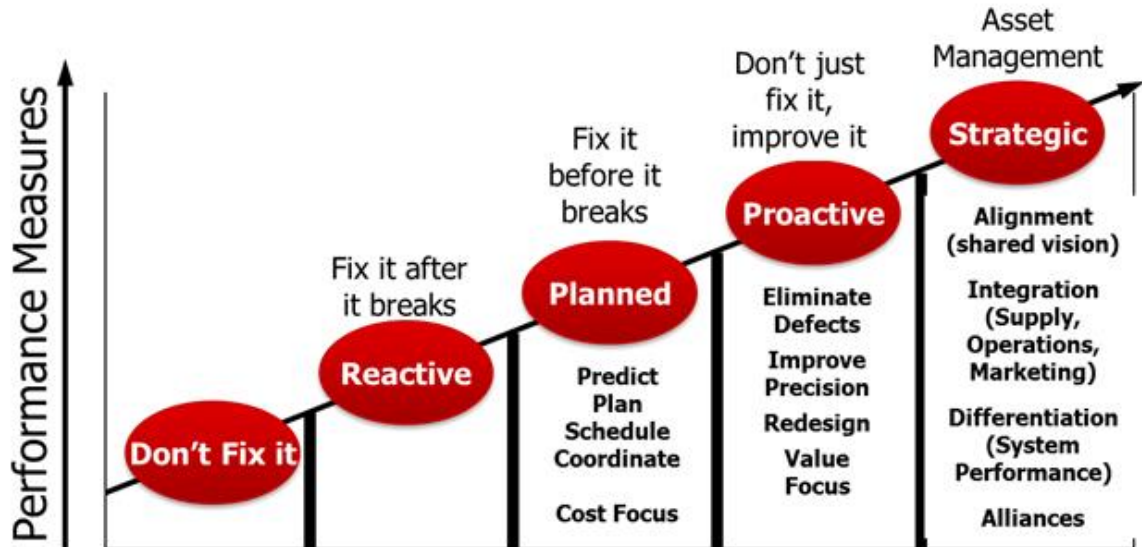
Performance Measures

Don't Fix it

Fix it after it breaks

Reactive

Fix it before it breaks

Planned

Predict
Plan
Schedule
Coordinate

Cost Focus

Don't just fix it, improve it

Proactive

Eliminate Defects
Improve Precision
Redesign
Value Focus

Asset Management

Strategic

Alignment (shared vision)
Integration (Supply, Operations, Marketing)
Differentiation (System Performance)
Alliances